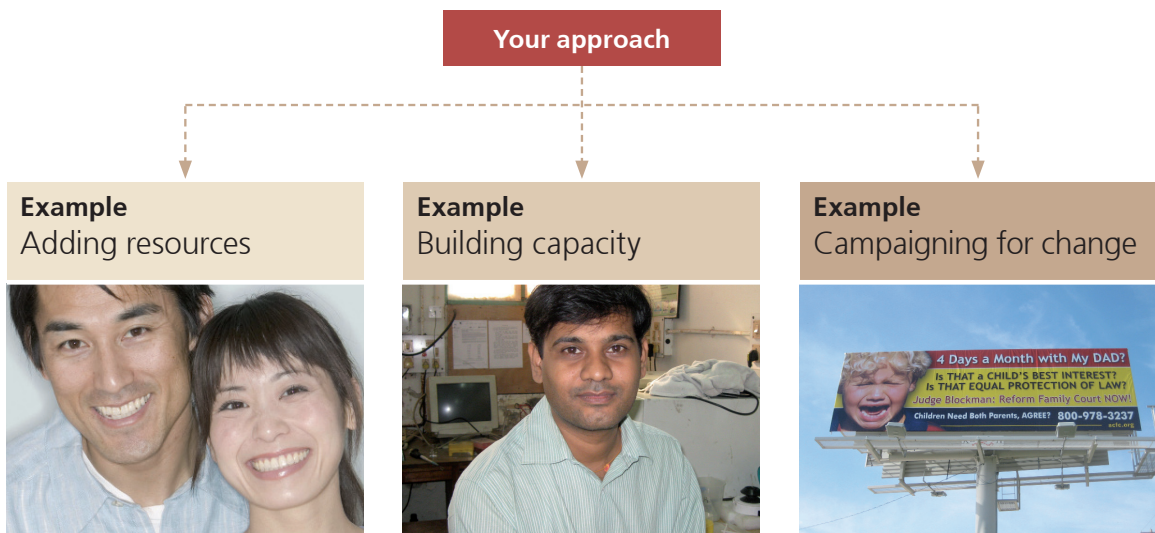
Your approach

Example
Adding resources

Example
Building capacity

Example
Campaigning for change

4 Days a Month with My DAD?
Is THAT a CHILD'S BEST INTEREST?
Is THAT EQUAL PROTECTION OF LAW?
Judge Blockman: Reform Family Court NOW!
Children Need Both Parents, AGREE? 800-978-3237
aclc.org